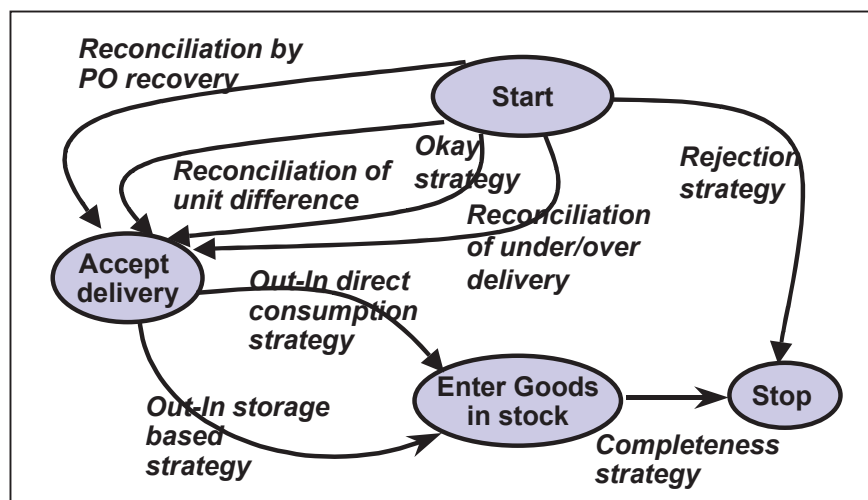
Reconciliation by PO recovery

Start

Okay strategy

Reconciliation of unit difference

Rejection strategy

Reconciliation of under/over delivery

Accept delivery

Out-In direct consumption strategy

Out-In storage based strategy

Enter Goods in stock

Stop

Completeness strategy